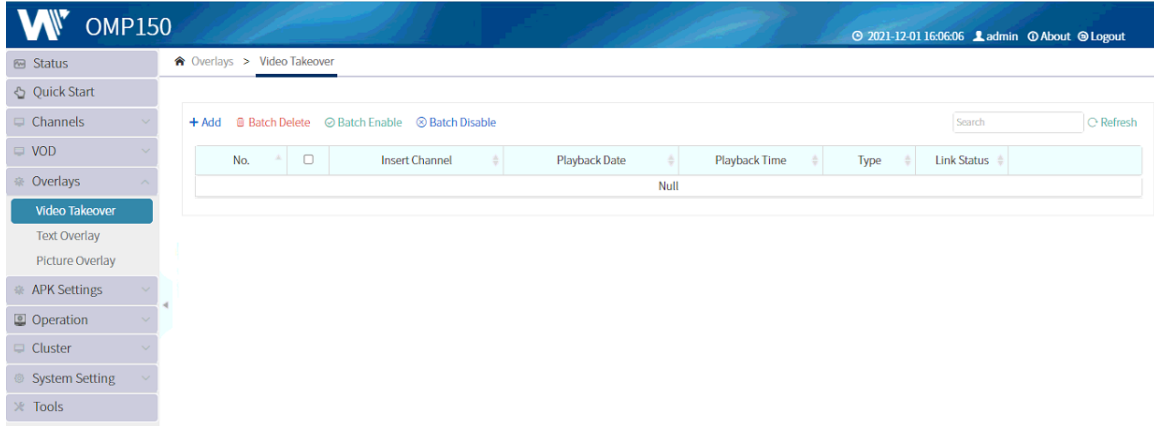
OMP150

2021-12-01 16:06:06 admin About Logout

Status
Quick Start
Channels
VOD
Overlays
Video Takeover
Text Overlay
Picture Overlay
APK Settings
Operation
Cluster
System Setting
Tools

Overlays > Video Takeover

+ Add Batch Delete Batch Enable Batch Disable

Search Refresh

| No. | ☐ | Insert Channel | Playback Date | Playback Time | Type | Link Status |
|---|---|---|---|---|---|---|
| Null | | | | | | |